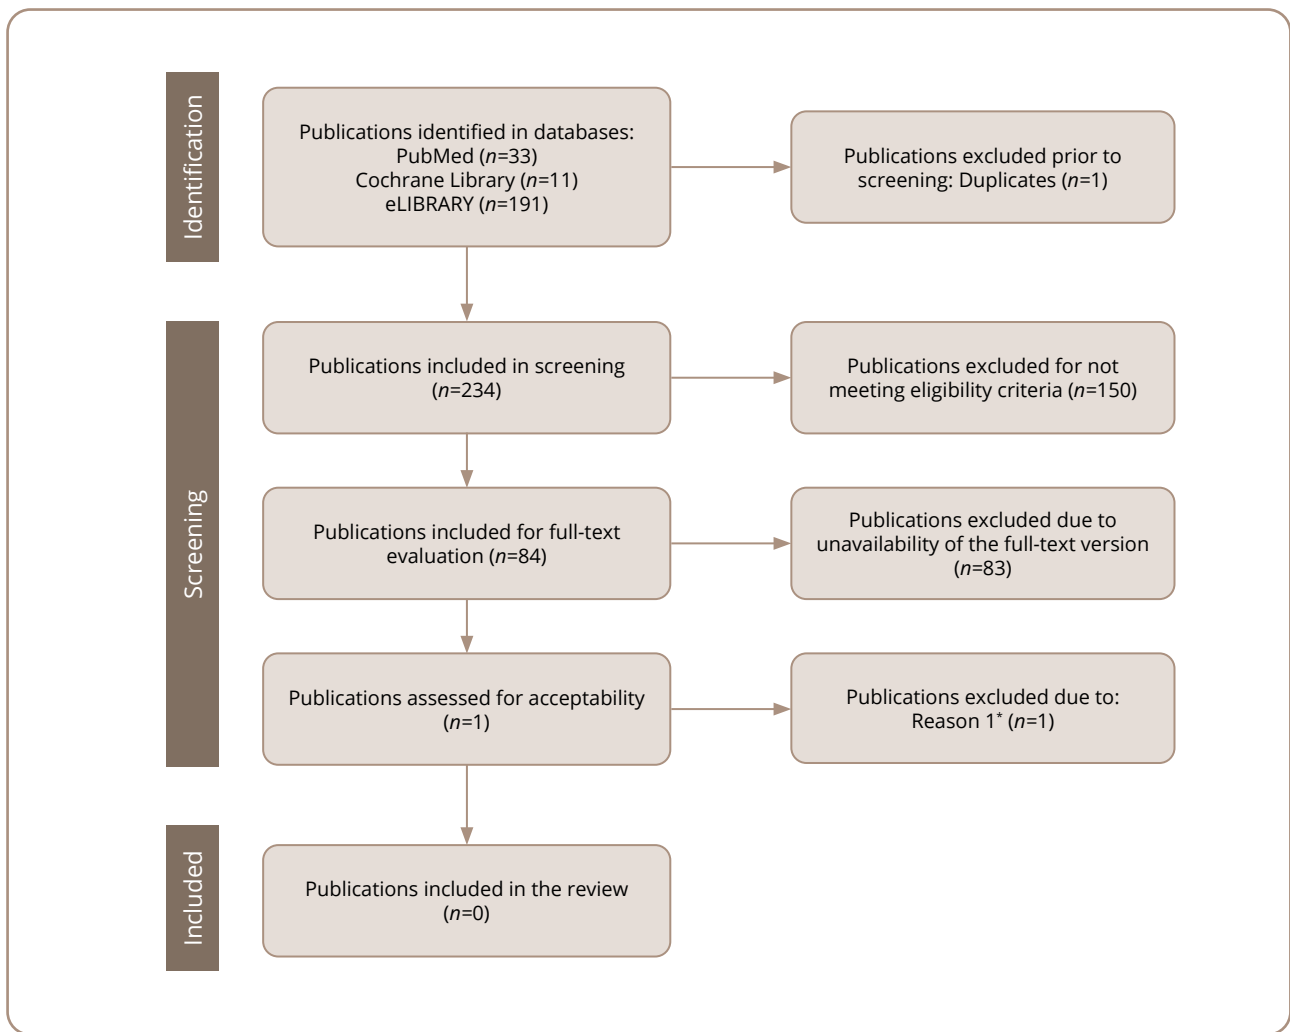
Identification

Publications identified in databases:
PubMed (*n*=33)
Cochrane Library (*n*=11)
eLIBRARY (*n*=191)

Publications excluded prior to screening: Duplicates (*n*=1)

Screening

Publications included in screening (*n*=234)

Publications excluded for not meeting eligibility criteria (*n*=150)

Publications included for full-text evaluation (*n*=84)

Publications excluded due to unavailability of the full-text version (*n*=83)

Publications assessed for acceptability (*n*=1)

Publications excluded due to:
Reason 1* (*n*=1)

Included

Publications included in the review (*n*=0)